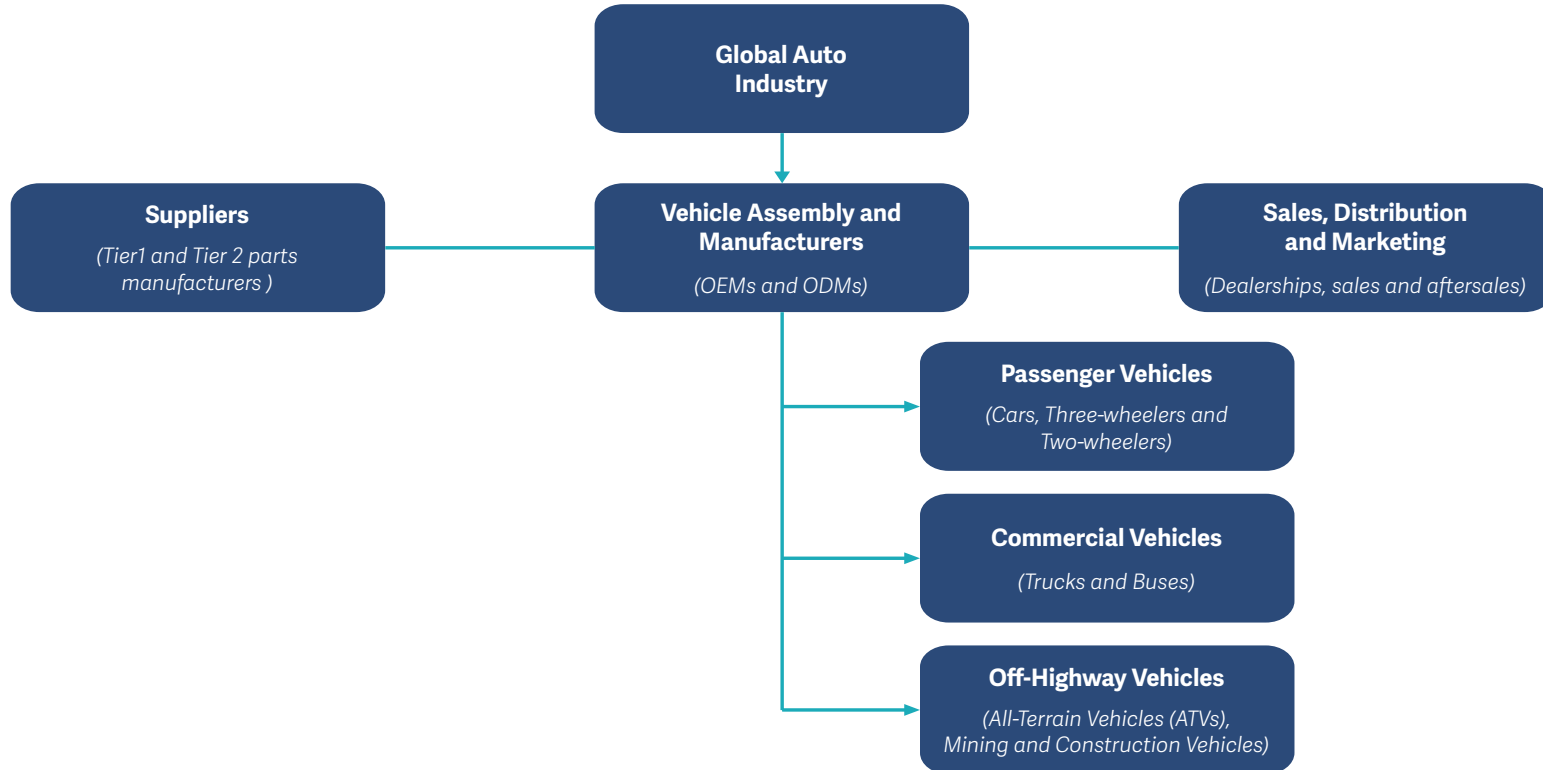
Global Auto Industry

Suppliers

(Tier1 and Tier 2 parts manufacturers )

Vehicle Assembly and Manufacturers

(OEMs and ODMs)

Sales, Distribution and Marketing

(Dealerships, sales and aftersales)

Passenger Vehicles

(Cars, Three-wheelers and Two-wheelers)

Commercial Vehicles

(Trucks and Buses)

Off-Highway Vehicles

(All-Terrain Vehicles (ATVs), Mining and Construction Vehicles)